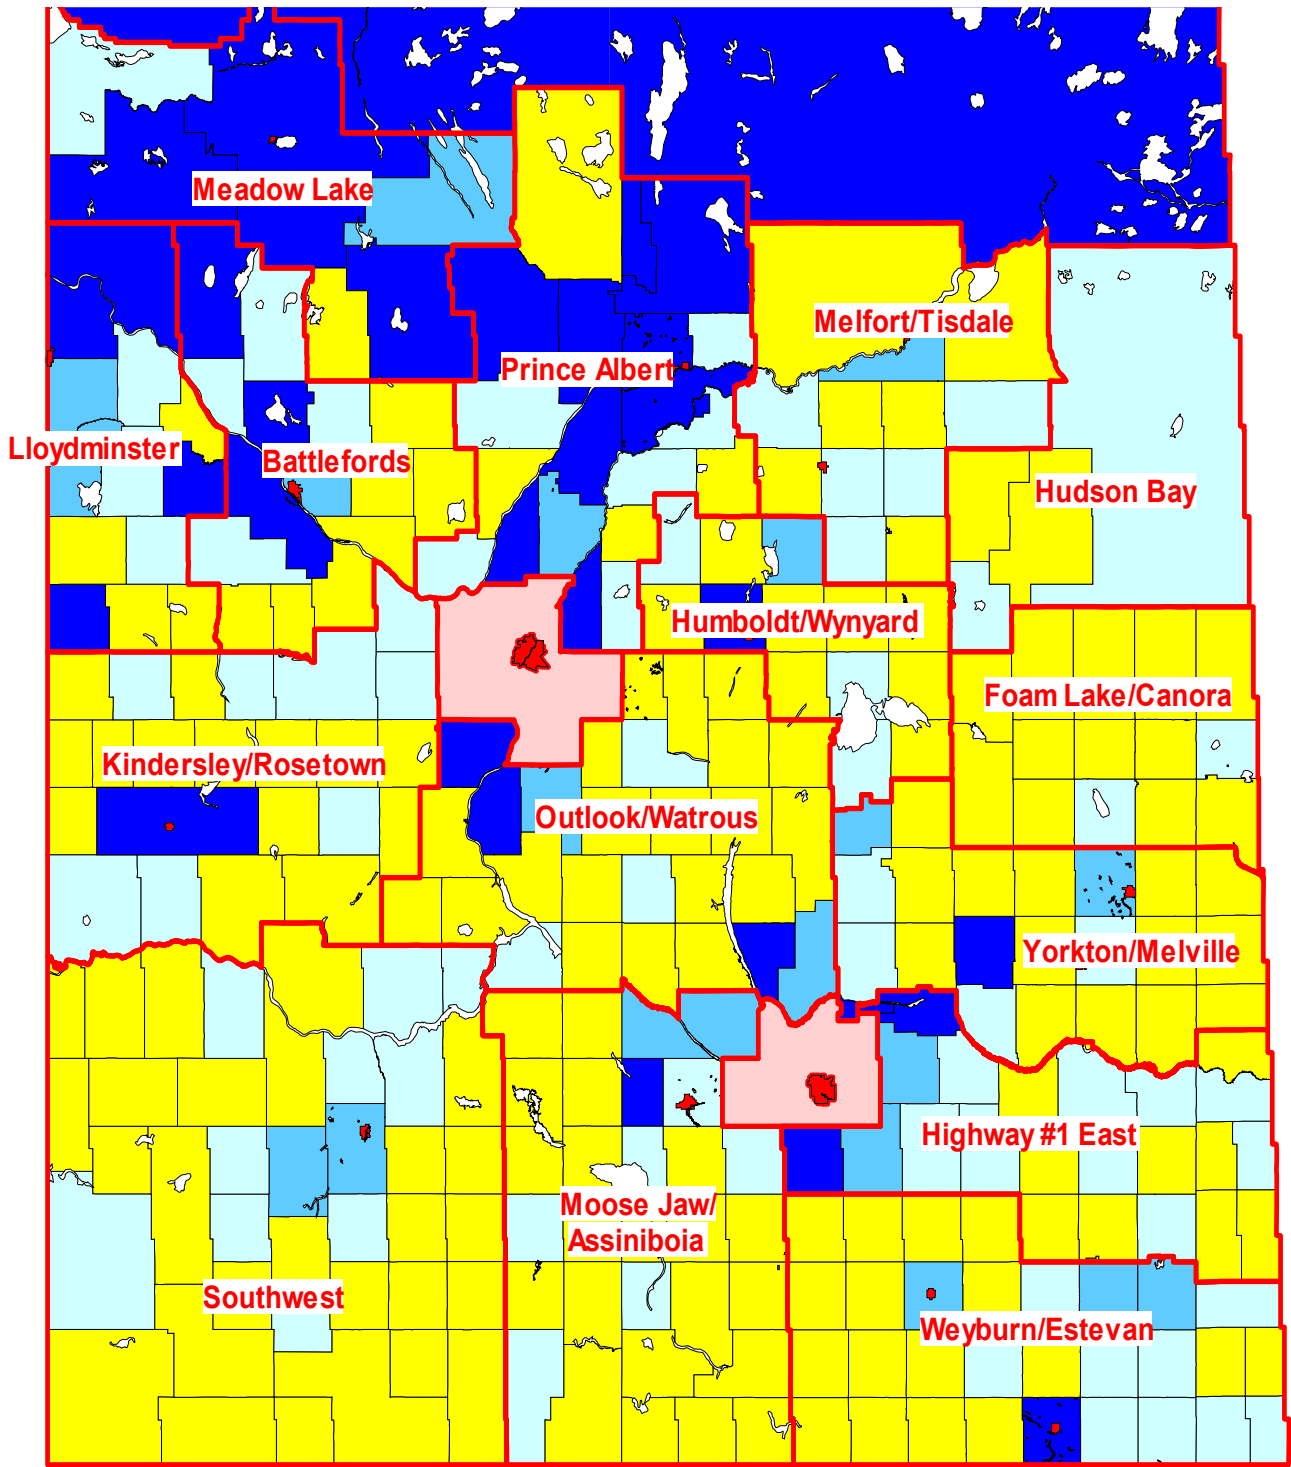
Meadow Lake

Melfort/Tisdale

Prince Albert

Lloydminster

Battlefords

Hudson Bay

Humboldt/Wynyard

Foam Lake/Canora

Kindersley/Rosetown

Outlook/Watrous

Yorkton/Melville

Highway #1 East

Moose Jaw/ Assiniboia

Southwest

Weyburn/Estevan